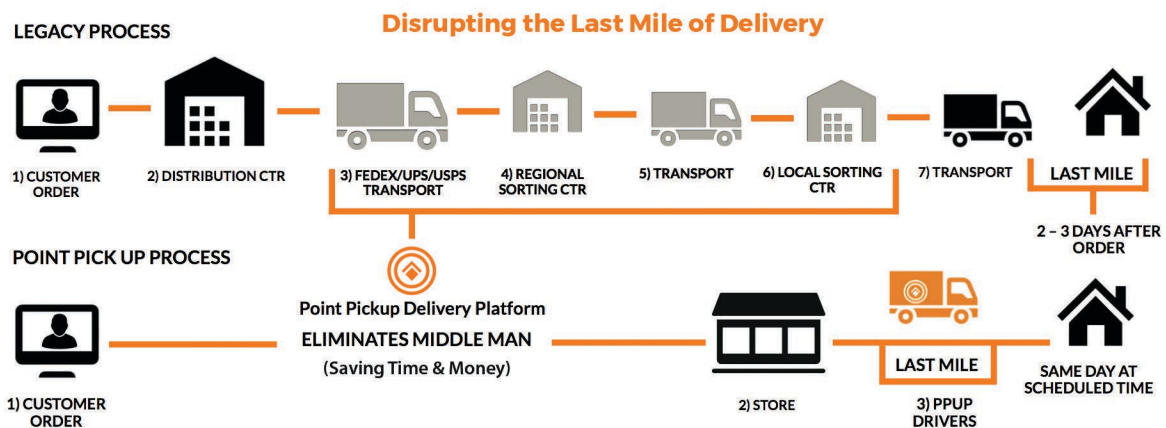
Disrupting the Last Mile of Delivery

LEGACY PROCESS

1) CUSTOMER ORDER

2) DISTRIBUTION CTR

3) FEDEX/UPS/USPS TRANSPORT

4) REGIONAL SORTING CTR

5) TRANSPORT

6) LOCAL SORTING CTR

7) TRANSPORT

LAST MILE

2 – 3 DAYS AFTER ORDER

POINT PICK UP PROCESS

Point Pickup Delivery Platform

ELIMINATES MIDDLE MAN

(Saving Time & Money)

1) CUSTOMER ORDER

2) STORE

LAST MILE

3) PPUP DRIVERS

SAME DAY AT SCHEDULED TIME